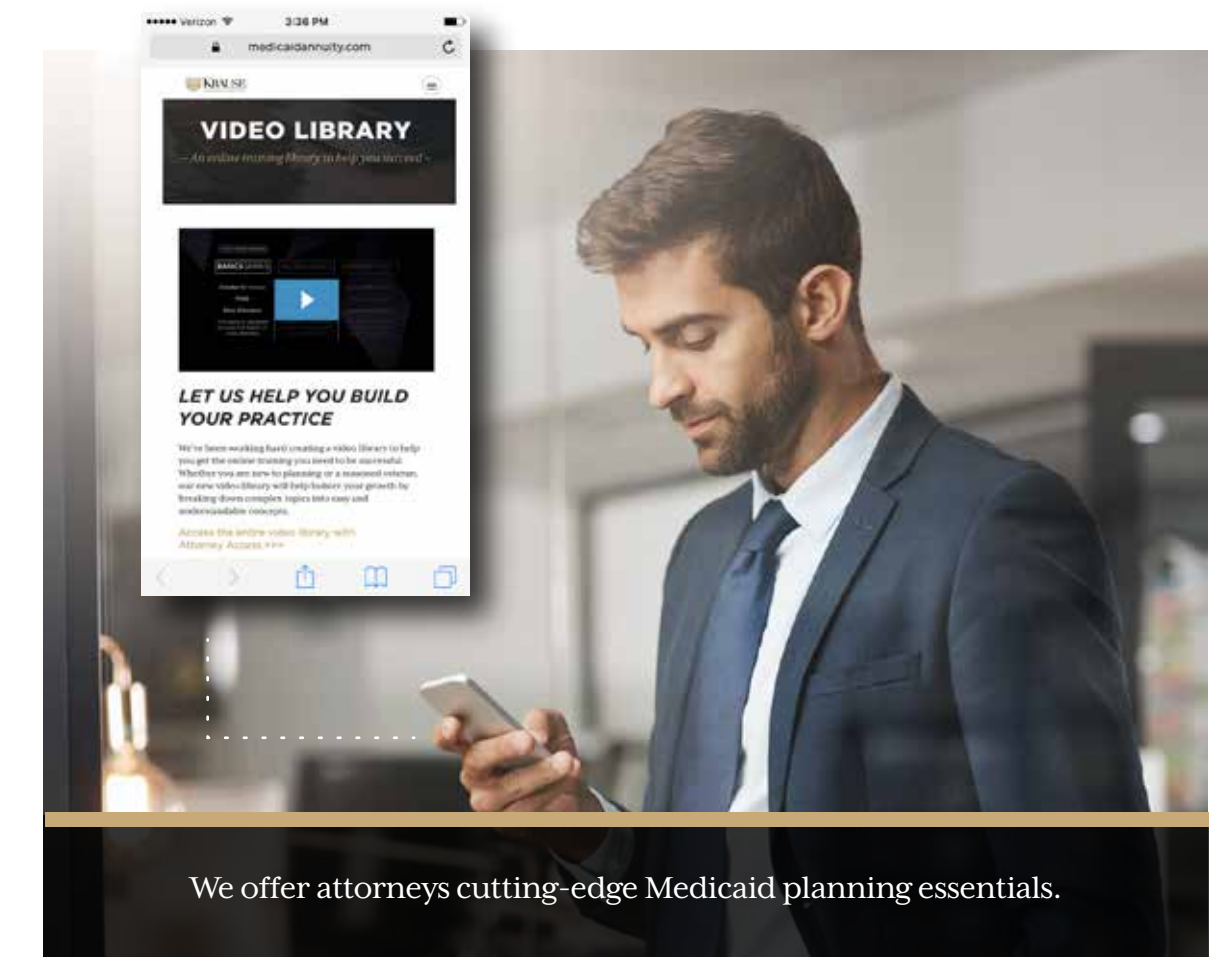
••••• Verizon 3:36 PM

medicaidannuity.com

KRAUSE

VIDEO LIBRARY

– An online training library to help you succeed –

BASICS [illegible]

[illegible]

LET US HELP YOU BUILD YOUR PRACTICE

We've been working hard creating a video library to help you get the online training you need to be successful. Whether you are new to planning or a seasoned veteran, our new video library will help bolster your growth by breaking down complex topics into easy and understandable concepts.

Access the entire video library with Attorney Access >>>

We offer attorneys cutting-edge Medicaid planning essentials.